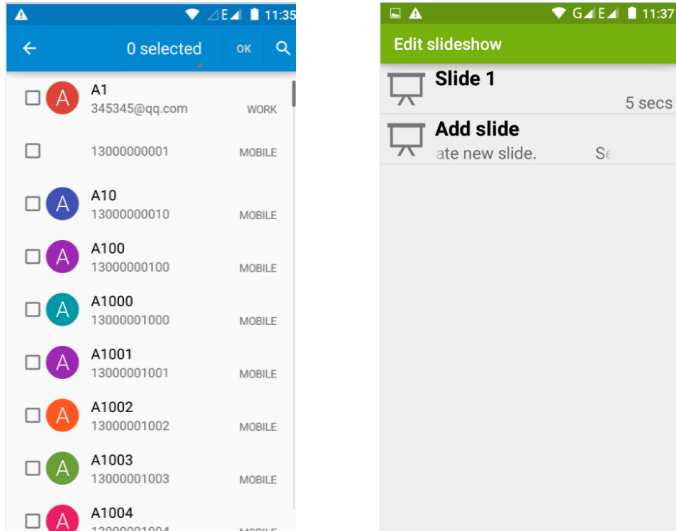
11:35

0 selected
OK

A
A1
345345@qq.com
WORK

13000000001
MOBILE

A
A10
13000000010
MOBILE

A
A100
13000000100
MOBILE

A
A1000
13000001000
MOBILE

A
A1001
13000001001
MOBILE

A
A1002
13000001002
MOBILE

A
A1003
13000001003
MOBILE

A
A1004
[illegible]
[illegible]

G E 11:37

Edit slideshow

Slide 1
5 secs

Add slide
ate new slide.
Se